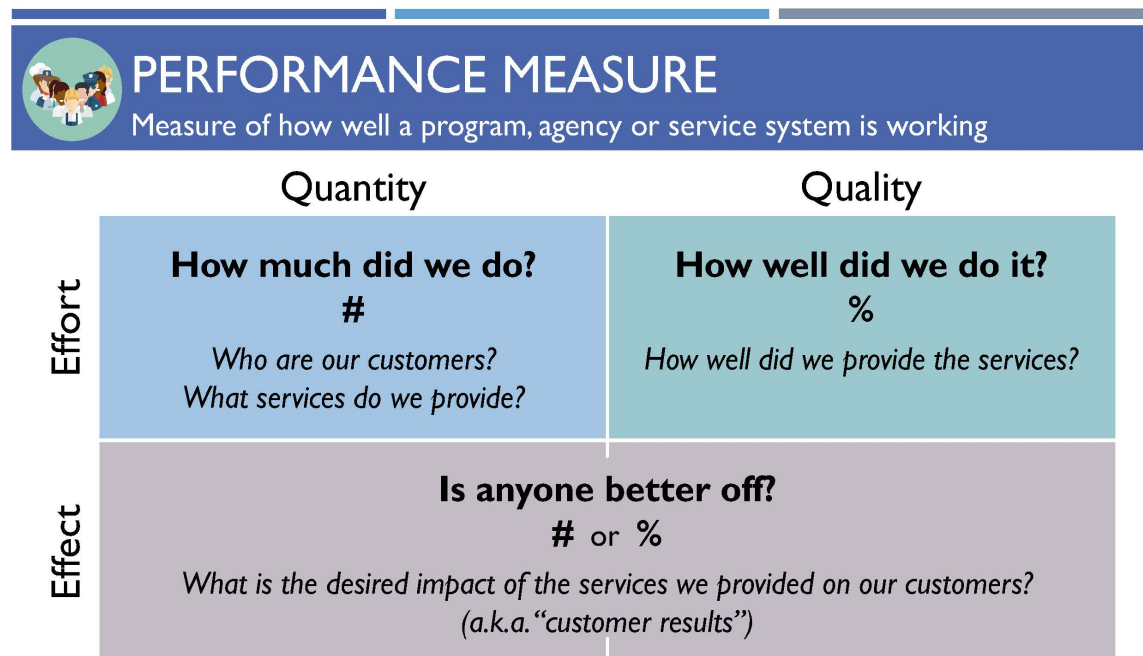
PERFORMANCE MEASURE

Measure of how well a program, agency or service system is working

| | Quantity | Quality |
|---|---|---|
| Effort | **How much did we do?** # *Who are our customers? What services do we provide?* | **How well did we do it?** % *How well did we provide the services?* |
| Effect | **Is anyone better off?** # or % *What is the desired impact of the services we provided on our customers? (a.k.a. "customer results")* | |